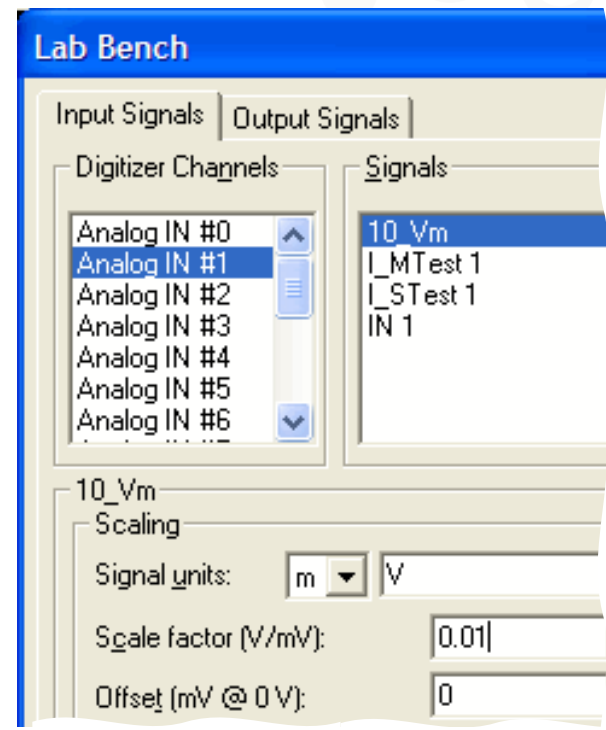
Lab Bench

Input Signals | Output Signals

Digitizer Channels

Analog IN #0
Analog IN #1
Analog IN #2
Analog IN #3
Analog IN #4
Analog IN #5
Analog IN #6

Signals

10_Vm
I_MTest 1
I_STest 1
IN 1

10_Vm

Scaling

Signal units: m V

Scale factor (V/mV): 0.01

Offset (mV @ 0 V): 0